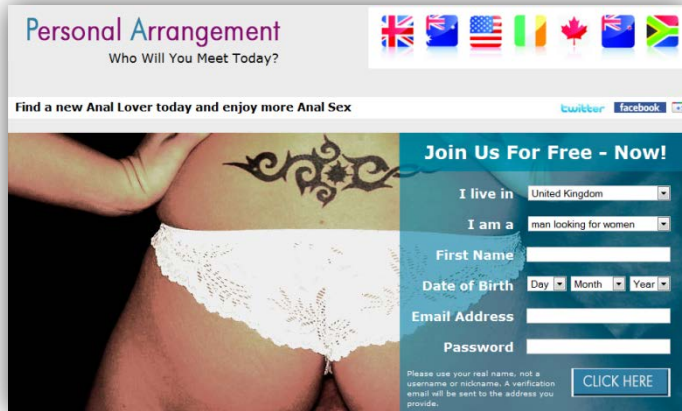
Personal Arrangement
Who Will You Meet Today?

Find a new Anal Lover today and enjoy more Anal Sex

twitter facebook

Join Us For Free - Now!

I live in United Kingdom

I am a man looking for women

First Name

Date of Birth Day Month Year

Email Address

Password

Please use your real name, not a username or nickname. A verification email will be sent to the address you provide.

CLICK HERE